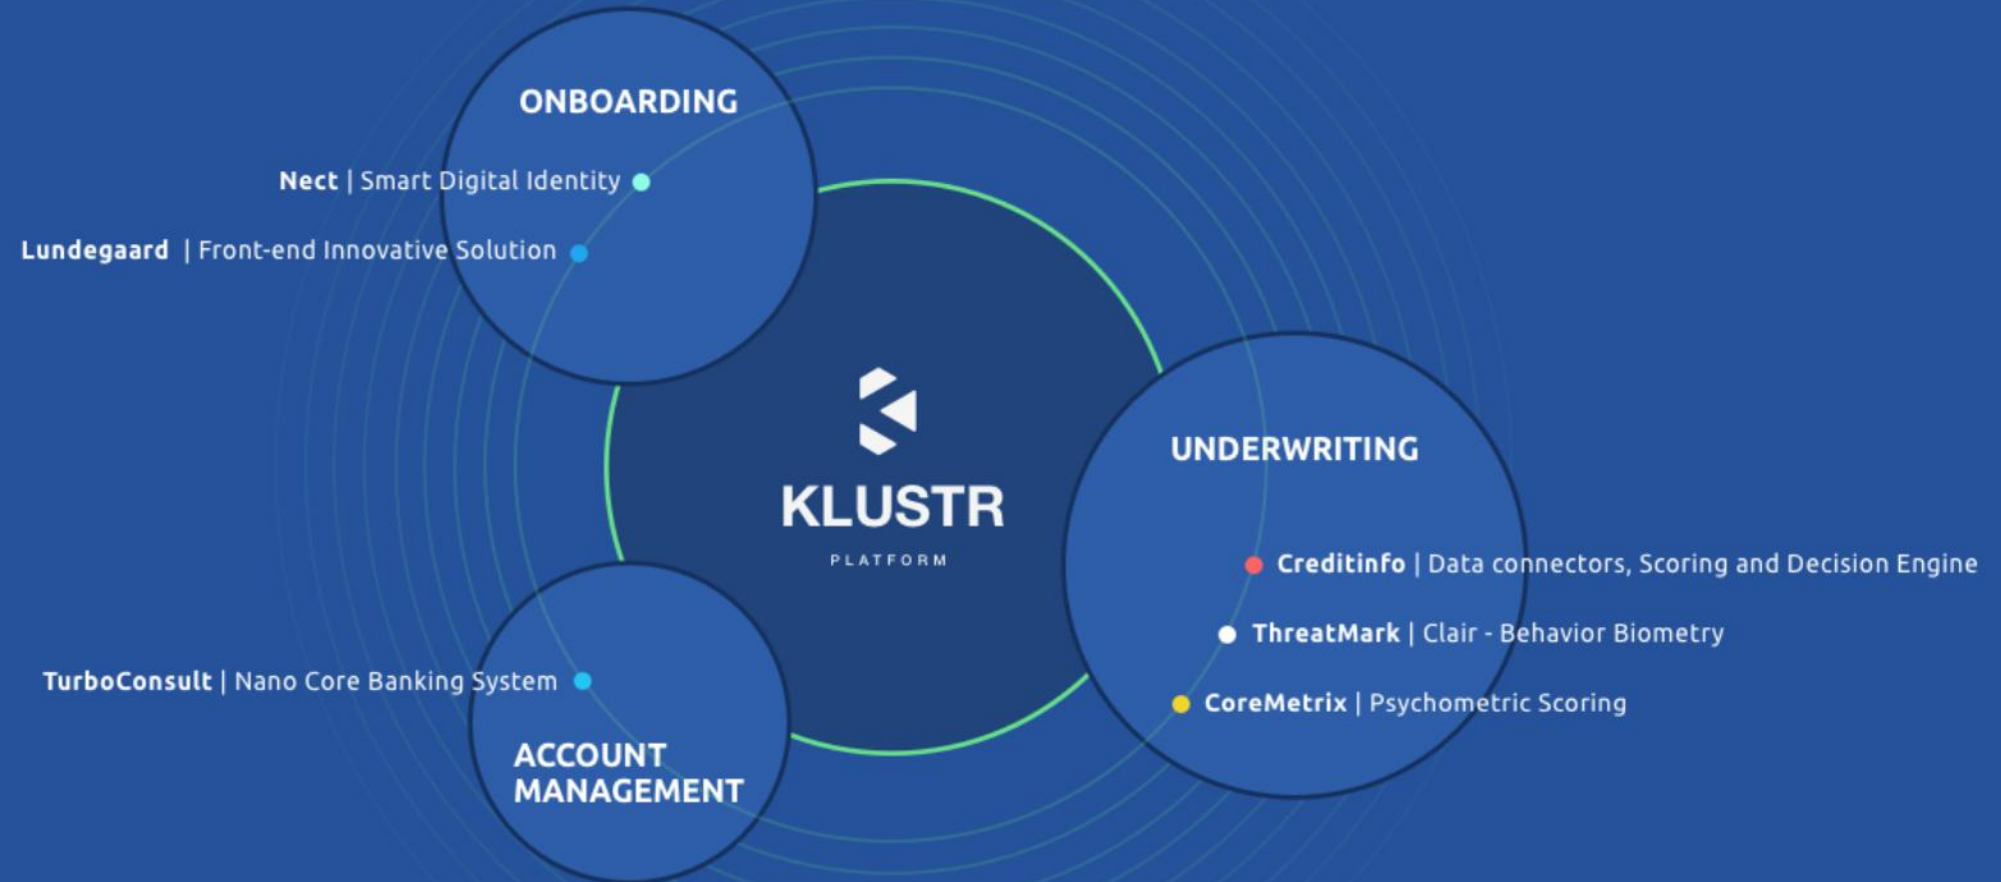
ONBOARDING

Nect | Smart Digital Identity

Lundegaard | Front-end Innovative Solution

KLUSTR
PLATFORM

UNDERWRITING

Creditinfo | Data connectors, Scoring and Decision Engine

ThreatMark | Clair - Behavior Biometry

CoreMetrix | Psychometric Scoring

TurboConsult | Nano Core Banking System

ACCOUNT MANAGEMENT